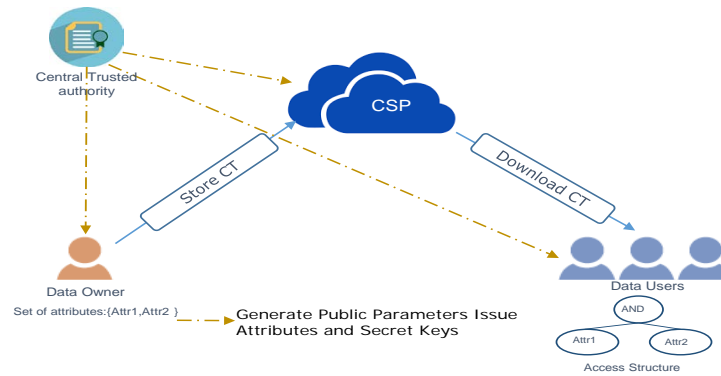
Central Trusted authority

CSP

Store CT

Download CT

Data Owner

Set of attributes:{Attr1,Attr2 }

Generate Public Parameters Issue Attributes and Secret Keys

Data Users

AND

Attr1

Attr2

Access Structure